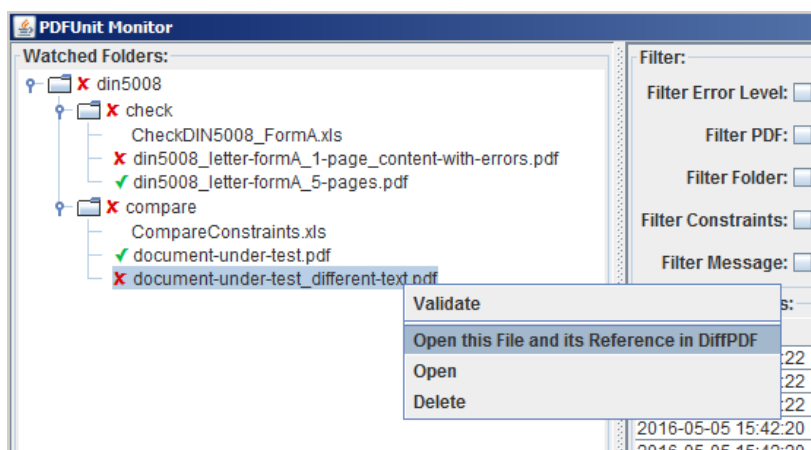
PDFUnit Monitor

Watched Folders:

din5008
check
CheckDIN5008_FormA.xls
din5008_letter-formA_1-page_content-with-errors.pdf
din5008_letter-formA_5-pages.pdf
compare
CompareConstraints.xls
document-under-test.pdf
document-under-test_different-text.pdf

Validate
Open this File and its Reference in DiffPDF
Open
Delete

Filter:
Filter Error Level:
Filter PDF:
Filter Folder:
Filter Constraints:
Filter Message:

s:
:22
:22
:22
2016-05-05 15:42:20
2016-05-05 15:42:20